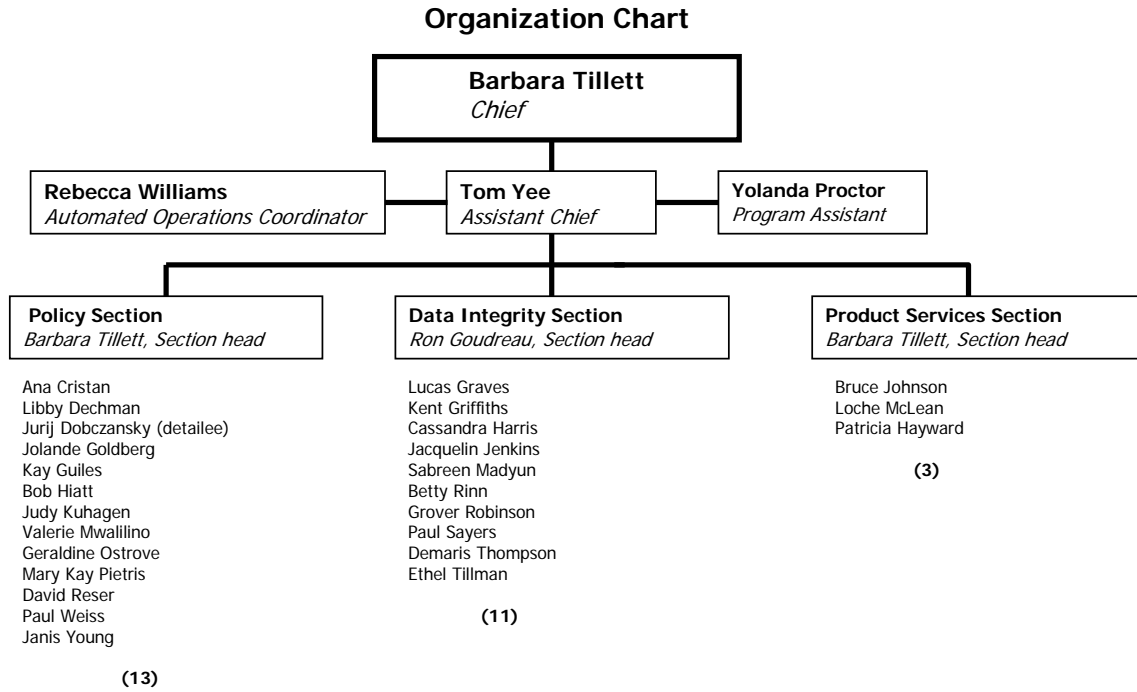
**Organization Chart**

**Barbara Tillett**
*Chief*

**Rebecca Williams**
*Automated Operations Coordinator*

**Tom Yee**
*Assistant Chief*

**Yolanda Proctor**
*Program Assistant*

**Policy Section**
*Barbara Tillett, Section head*

Ana Cristan
Libby Dechman
Jurij Dobczansky (detailee)
Jolande Goldberg
Kay Guiles
Bob Hiatt
Judy Kuhagen
Valerie Mwalilino
Geraldine Ostrove
Mary Kay Pietris
David Reser
Paul Weiss
Janis Young

**(13)**

**Data Integrity Section**
*Ron Goudreau, Section head*

Lucas Graves
Kent Griffiths
Cassandra Harris
Jacquelin Jenkins
Sabreen Madyun
Betty Rinn
Grover Robinson
Paul Sayers
Demaris Thompson
Ethel Tillman

**(11)**

**Product Services Section**
*Barbara Tillett, Section head*

Bruce Johnson
Loche McLean
Patricia Hayward

**(3)**